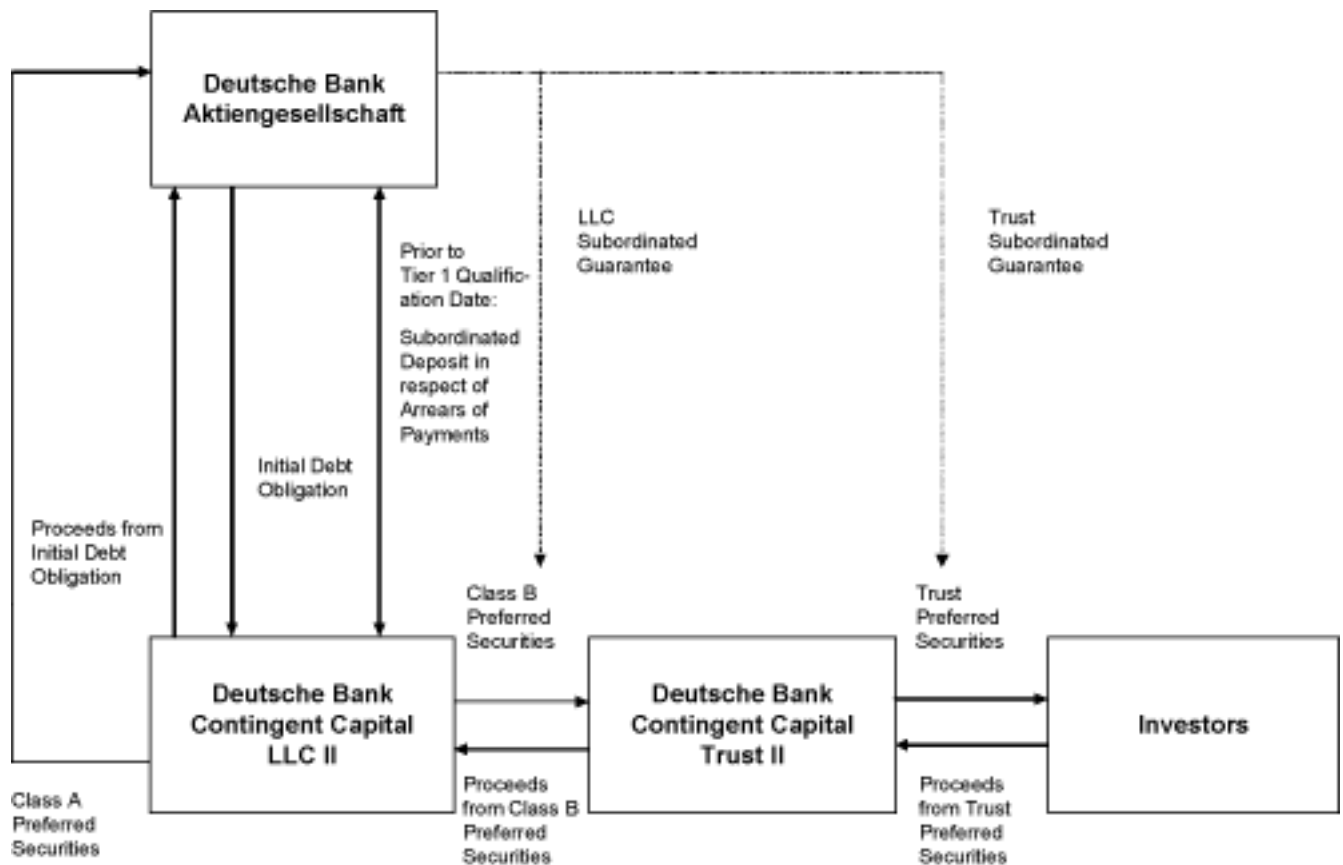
Deutsche Bank Aktiengesellschaft

LLC Subordinated Guarantee

Trust Subordinated Guarantee

Prior to Tier 1 Qualification Date:

Subordinated Deposit in respect of Arrears of Payments

Initial Debt Obligation

Proceeds from Initial Debt Obligation

Class B Preferred Securities

Trust Preferred Securities

Deutsche Bank Contingent Capital LLC II

Deutsche Bank Contingent Capital Trust II

Investors

Class A Preferred Securities

Proceeds from Class B Preferred Securities

Proceeds from Trust Preferred Securities